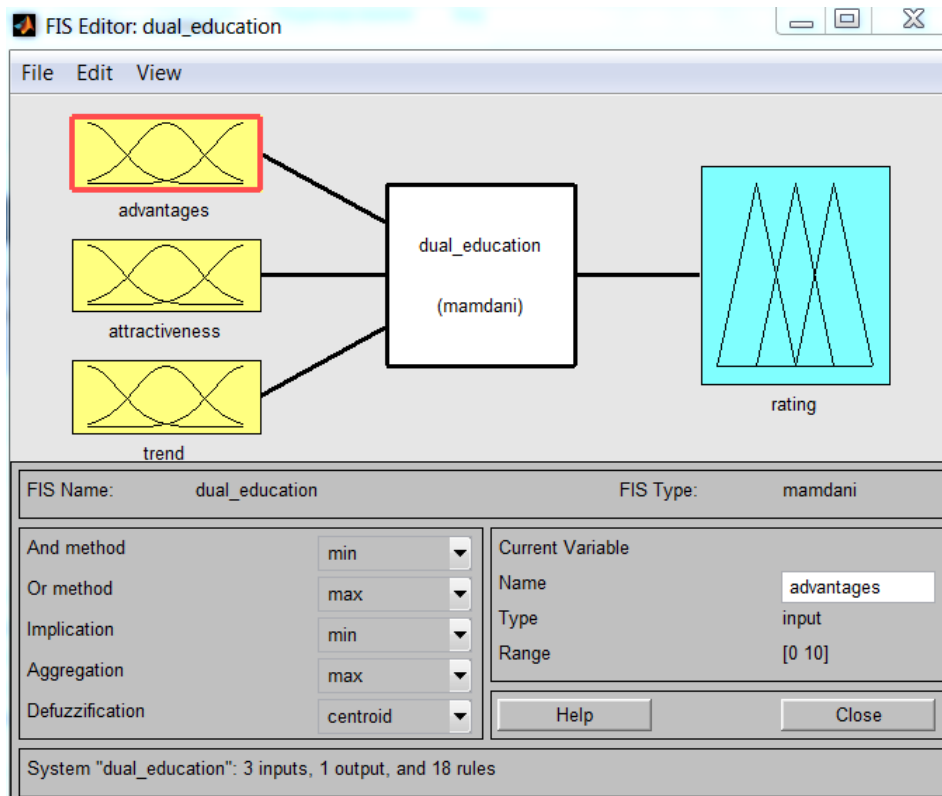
FIS Editor: dual_education

File Edit View

advantages

attractiveness

trend

dual_education

(mamdani)

rating

FIS Name: dual_education

FIS Type: mamdani

And method min

Or method max

Implication min

Aggregation max

Defuzzification centroid

Current Variable

Name advantages

Type input

Range [0 10]

Help

Close

System "dual_education": 3 inputs, 1 output, and 18 rules